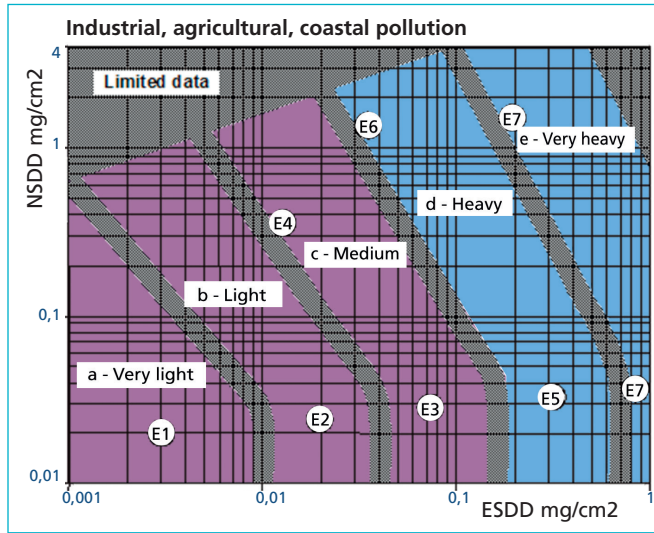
Industrial, agricultural, coastal pollution

NSDD mg/cm2

4
1
0,1
0,01

Limited data

E6
E7
e - Very heavy
d - Heavy
E4
c - Medium
b - Light
a - Very light
E1
E2
E3
E5
E7

0,001
0,01
0,1
1

ESDD mg/cm2